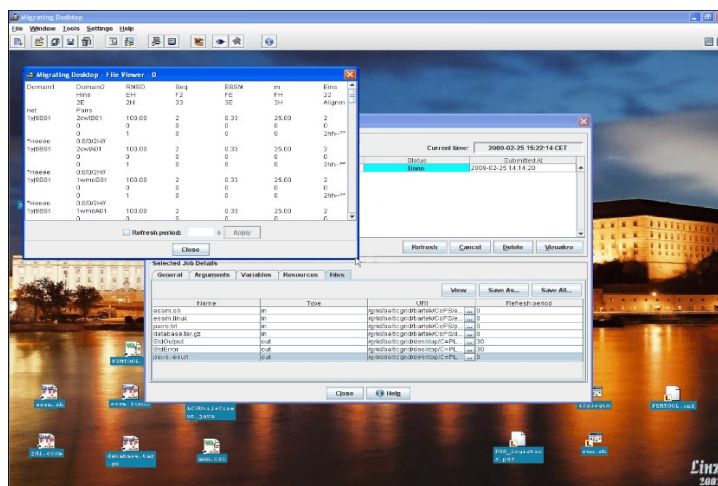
Migrating Desktop
File Window Tools Settings Help

Migrating Desktop - File Viewer - 0

| Domain1 | Domain2 | RMSD | Seq | SSSM | m | Eins |
|---|---|---|---|---|---|---|
| | Hins | EH | F2 | FE | FH | 22 |
| | 2E | 2H | 33 | 3E | 3H | Alignm |
| net | Pairs | | | | | |
| 1yl8B01 | 2cwlB01 | 100.00 | 2 | 0.33 | 25.00 | 2 |
| | 0 | 0 | 0 | 0 | 0 | 0 |
| | 0 | 1 | 0 | 0 | 0 | 2hh-** |
| *Hieeae | 0.0D/2HY | | | | | |
| 1yl8B01 | 2cwlA01 | 100.00 | 2 | 0.33 | 25.00 | 2 |
| | 0 | 0 | 0 | 0 | 0 | 0 |
| | 0 | 1 | 0 | 0 | 0 | 2hh-** |
| *Hieeae | 0.0D/2HY | | | | | |
| 1yl8B01 | 1wmcB01 | 100.00 | 2 | 0.33 | 25.00 | 2 |
| | 0 | 0 | 0 | 0 | 0 | 0 |
| | 0 | 1 | 0 | 0 | 0 | 2hh-** |
| *Hieeae | 0.0D/2HY | | | | | |
| 1yl8B01 | 1wmcA01 | 100.00 | 2 | 0.33 | 25.00 | 2 |

Refresh period: Apply
Close

Current time: 2009-02-25 15:22:14 CET
Status | Submitted At
Done | 2009-02-25 14:14:20

Refresh Cancel Delete Visualize

Selected Job Details
General Arguments Variables Resources Files
View Save As... Save All...

| Name | Type | URI | Refresh period |
|---|---|---|---|
| essm.sh | in | /grid/sa/lcg/rdbartek/CoPS/e... | 0 |
| essm.linux | in | /grid/sa/lcg/rdbartek/CoPS/e... | 0 |
| pairs.txt | in | /grid/sa/lcg/rdbartek/CoPS/p... | 0 |
| database.tar.gz | in | /grid/sa/lcg/rdbartek/CoPS/d... | 0 |
| StdOutput | out | /grid/sa/lcg/rdesktop/CoPE... | 30 |
| StdError | out | /grid/sa/lcg/rdesktop/CoPE... | 30 |
| pairs.result | out | /grid/sa/lcg/rdesktop/CoPE... | 0 |

Close Help

FORTOOL
essm.sh
essm.linux
LCGUtilities.java
triplets
FORTOOL.sub
job.core
database.tar.gz
data.txt
PDB_structures.pdb
run.sh
Linz
2009